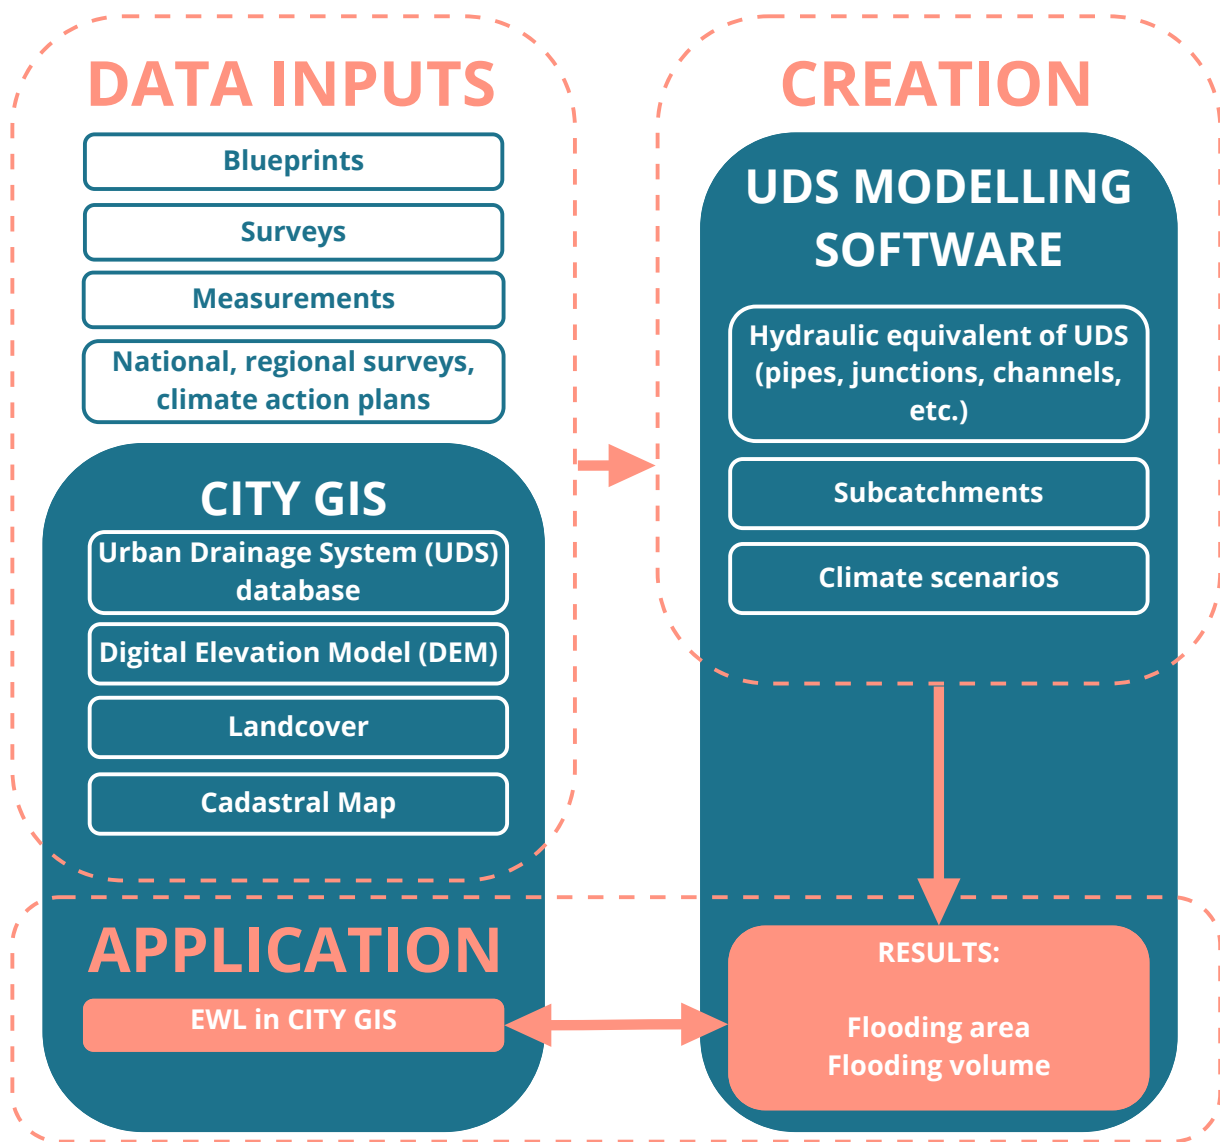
DATA INPUTS

Blueprints

Surveys

Measurements

National, regional surveys, climate action plans

CITY GIS

Urban Drainage System (UDS) database

Digital Elevation Model (DEM)

Landcover

Cadastral Map

CREATION

UDS MODELLING SOFTWARE

Hydraulic equivalent of UDS (pipes, junctions, channels, etc.)

Subcatchments

Climate scenarios

APPLICATION

EWL in CITY GIS

RESULTS:

Flooding area
Flooding volume